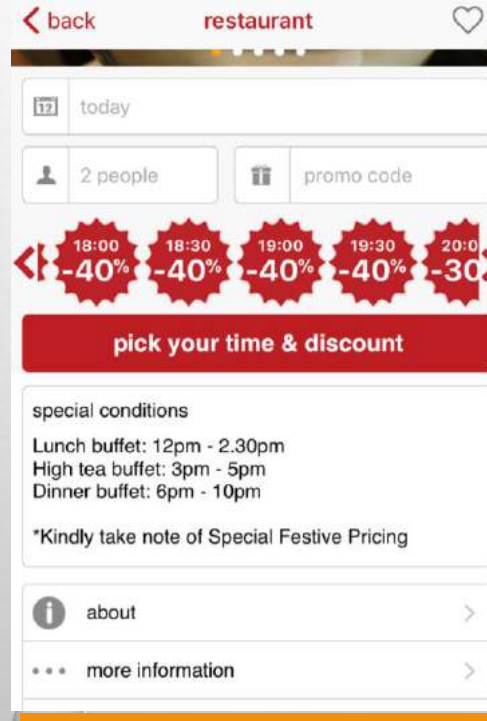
back restaurant

12 today

2 people

promo code

18:00 -40%

18:30 -40%

19:00 -40%

19:30 -40%

20:0 -30

pick your time & discount

special conditions

Lunch buffet: 12pm - 2.30pm
High tea buffet: 3pm - 5pm
Dinner buffet: 6pm - 10pm

*Kindly take note of Special Festive Pricing

about

more information